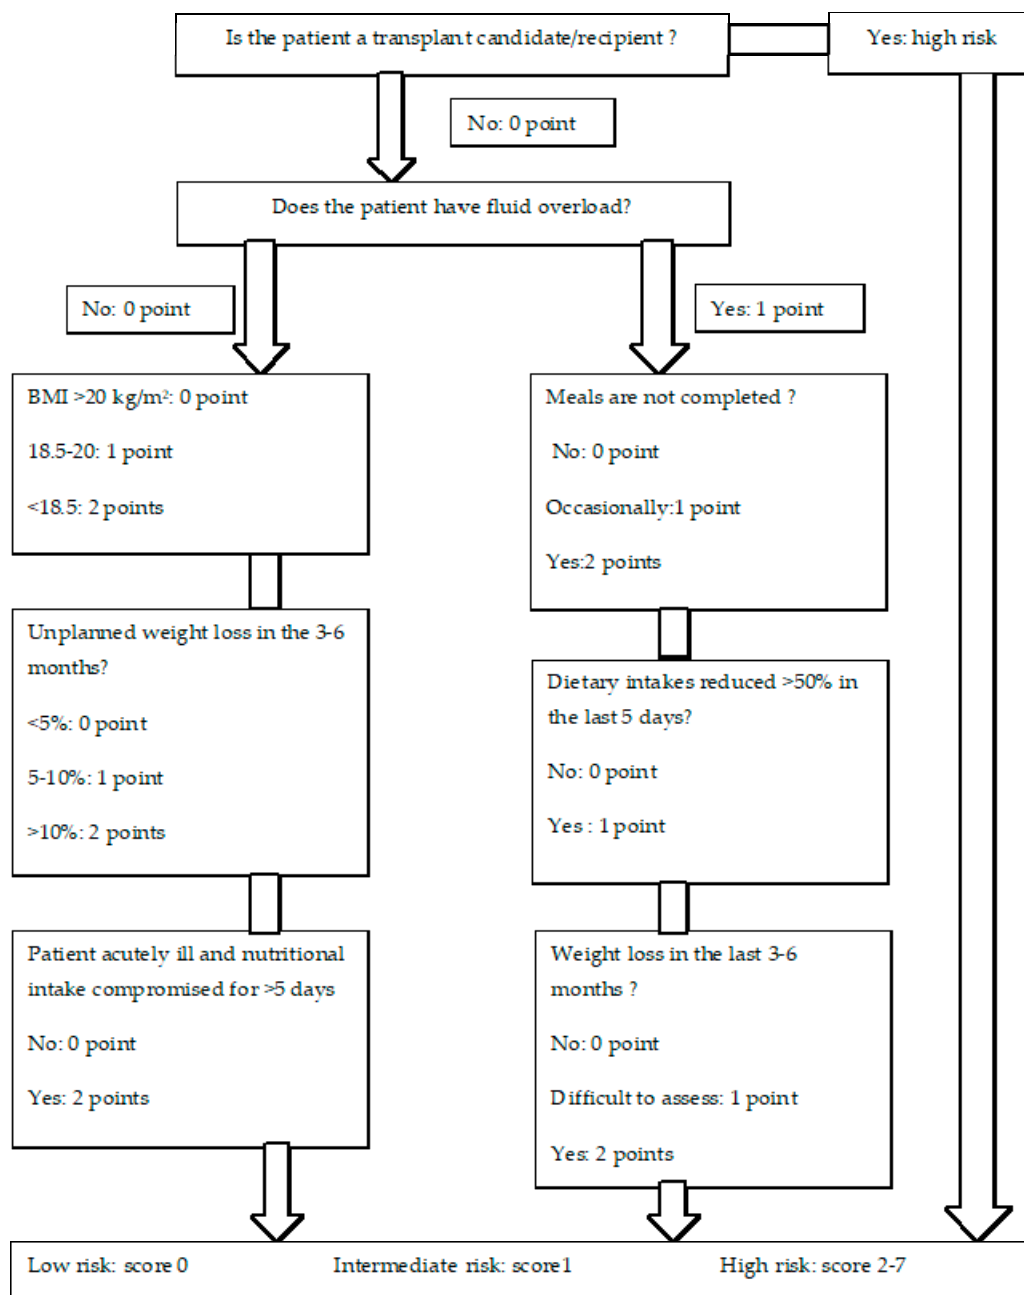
Is the patient a transplant candidate/recipient ?

Yes: high risk

No: 0 point

Does the patient have fluid overload?

No: 0 point

Yes: 1 point

BMI >20 kg/m²: 0 point

18.5-20: 1 point

<18.5: 2 points

Unplanned weight loss in the 3-6 months?

<5%: 0 point

5-10%: 1 point

>10%: 2 points

Patient acutely ill and nutritional intake compromised for >5 days

No: 0 point

Yes: 2 points

Meals are not completed ?

No: 0 point

Occasionally:1 point

Yes:2 points

Dietary intakes reduced >50% in the last 5 days?

No: 0 point

Yes : 1 point

Weight loss in the last 3-6 months ?

No: 0 point

Difficult to assess: 1 point

Yes: 2 points

Low risk: score 0

Intermediate risk: score 1

High risk: score 2-7